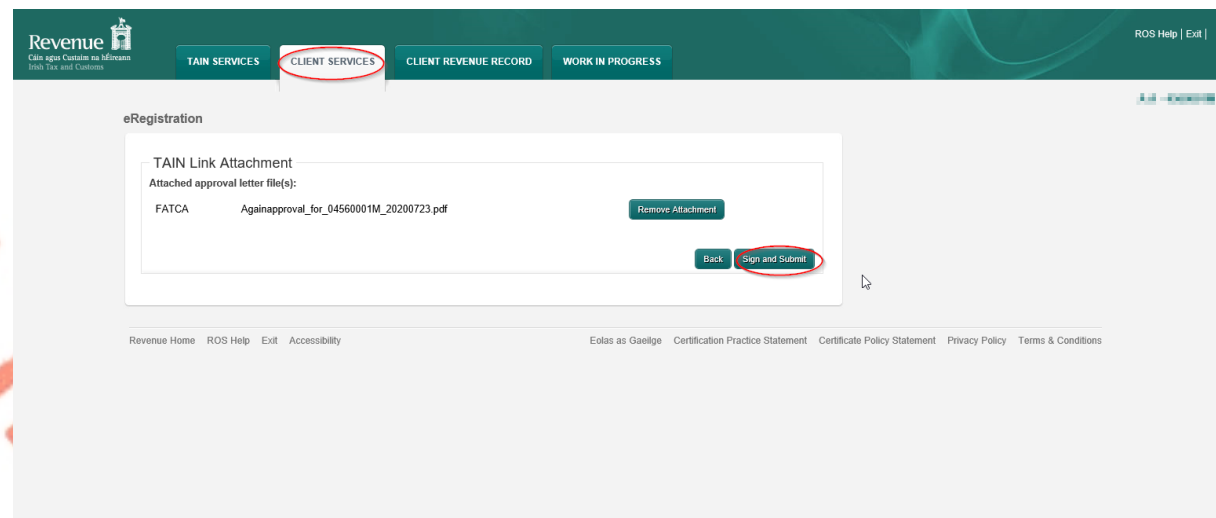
Revenue
Cáin agus Custaim na hÉireann
Irish Tax and Customs

TAIN SERVICES CLIENT SERVICES CLIENT REVENUE RECORD WORK IN PROGRESS

ROS Help | Exit |

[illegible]

eRegistration

TAIN Link Attachment

Attached approval letter file(s):

FATCA Againapproval_for_04560001M_20200723.pdf Remove Attachment

Back Sign and Submit

Revenue Home ROS Help Exit Accessibility

Eolas as Gaeilge Certification Practice Statement Certificate Policy Statement Privacy Policy Terms & Conditions